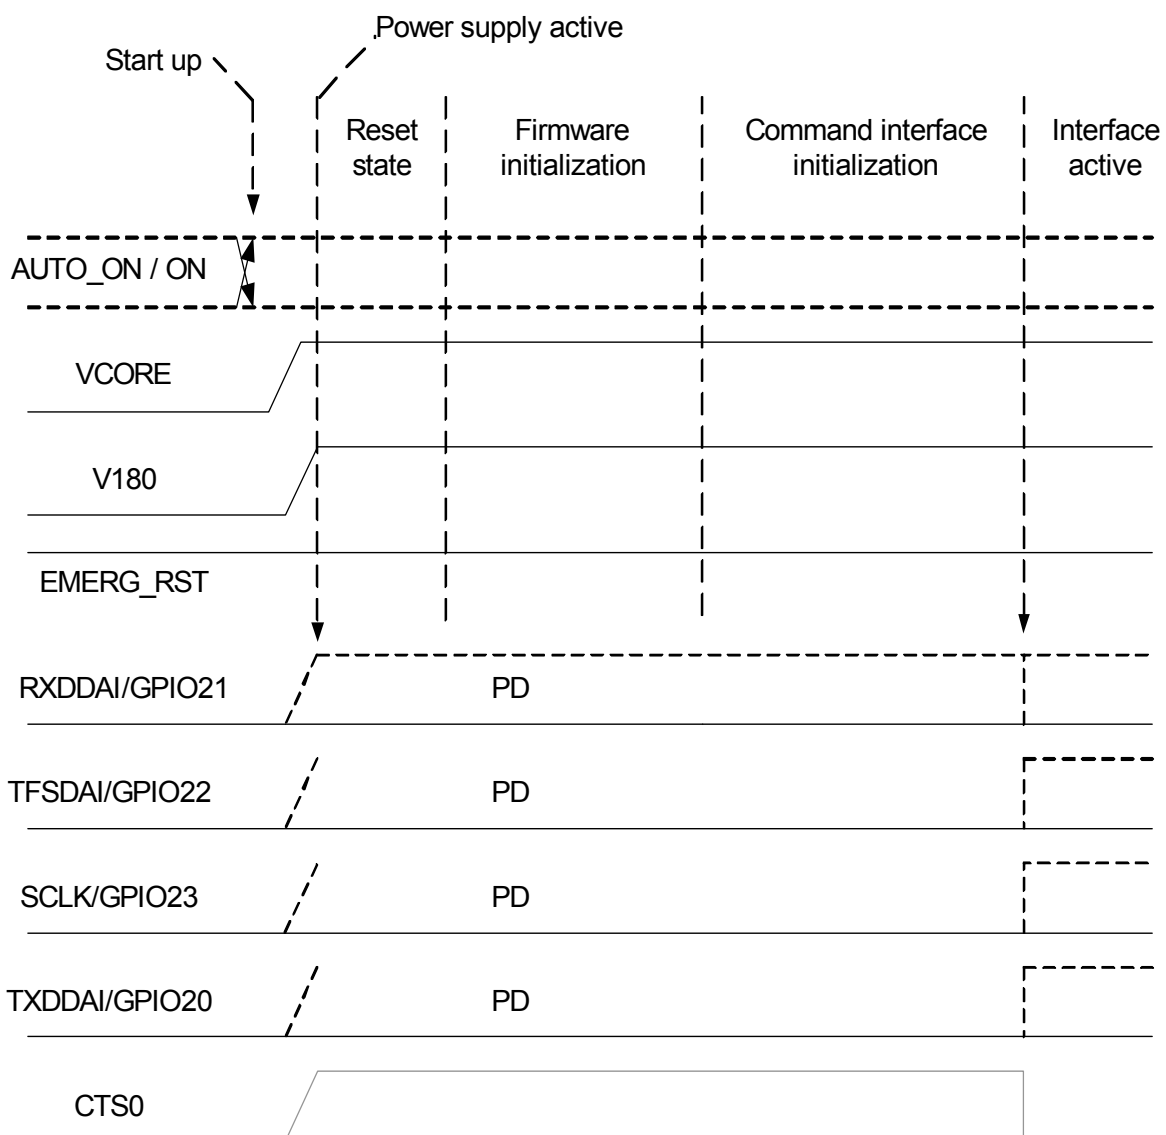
Power supply active

Start up

Reset state

Firmware initialization

Command interface initialization

Interface active

AUTO_ON / ON

VCORE

V180

EMERG_RST

RXDDAI/GPIO21

PD

TFSDAI/GPIO22

PD

SCLK/GPIO23

PD

TXDDAI/GPIO20

PD

CTS0